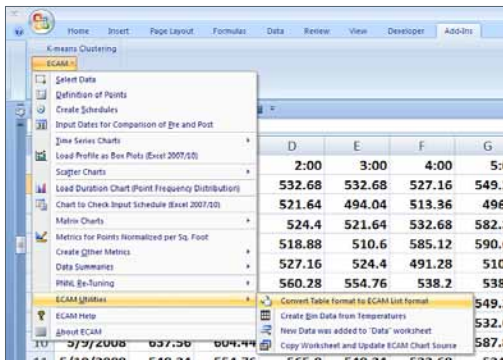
Home Insert Page Layout Formulas Data Review View Developer Add-Ins
K-means Clustering
ECAM
Select Data
Definition of Points
Create Schedules
Input Dates for Comparison of Pre and Post
Time Series Charts
Load Profile as Box Plots (Excel 2007/10)
Scatter Charts
Load Duration Chart (Point Frequency Distribution)
Chart to Check Input Schedule (Excel 2007/10)
Matrix Charts
Metrics for Points Normalized per Sq. Foot
Create Other Metrics
Data Summaries
PNNL Re-Tuning
ECAM Utilities
ECAM Help
About ECAM
Convert Table format to ECAM List format
Create Bin Data from Temperatures
New Data was added to "Data" worksheet
Copy Worksheet and Update ECAM Chart Source

| D | E | F | G |
|---|---|---|---|
| 2:00 | 3:00 | 4:00 | 5: |
| 532.68 | 532.68 | 527.16 | 549. |
| 521.64 | 494.04 | 513.36 | 496 |
| 524.4 | 521.64 | 532.68 | 582. |
| 518.88 | 510.6 | 585.12 | 590. |
| 527.16 | 524.4 | 491.28 | 510 |
| 560.28 | 554.76 | 538.2 | 538 |
| | | | 549. |
| | | | 532. |
| | | | 587. |

10 5/9/2008 637.56 604.44
11 5/10/2008